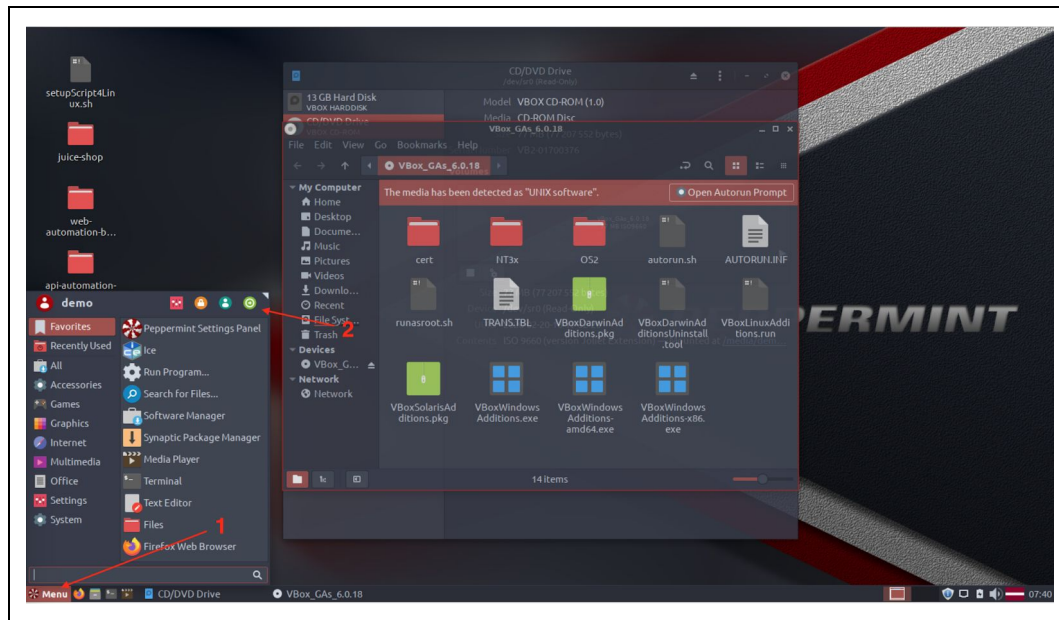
setupScript4Linux.sh

juice-shop

web-automation-b...

api-automation-

CD/DVD Drive
/dev/sr0 (Read-Only)

13 GB Hard Disk
VBOX HARDDISK

CD/DVD Drive

Model VBOX CD-ROM (1.0)
Media CD-ROM Disc

VBox_GAs_6.0.18

File Edit View Go Bookmarks Help

VBox_GAs_6.0.18

My Computer
Home
Desktop
Docume...
Music
Pictures
Videos
Downlo...
Recent
File Syst...
Trash
Devices
VBox_G...
Network
Network

The media has been detected as "UNIX software".

Open Autorun Prompt

cert
NT3x
OS2
autorun.sh
AUTORUN.INF
runasroot.sh
TRANS.TBL
VBoxDarwinAdditions.pkg
VBoxDarwinAdditionsUninstall.tool
VBoxLinuxAdditions.run
VBoxSolarisAdditions.pkg
VBoxWindowsAdditions.exe
VBoxWindowsAdditions-amd64.exe
VBoxWindowsAdditions-x86.exe

14 items

demo

Favorites
Recently Used
All
Accessories
Games
Graphics
Internet
Multimedia
Office
Settings
System

Peppermint Settings Panel
Ice
Run Program...
Search for Files...
Software Manager
Synaptic Package Manager
Media Player
Terminal
Text Editor
Files
Firefox Web Browser

1
2

PERMINT

Menu
CD/DVD Drive
VBox_GAs_6.0.18
07:40